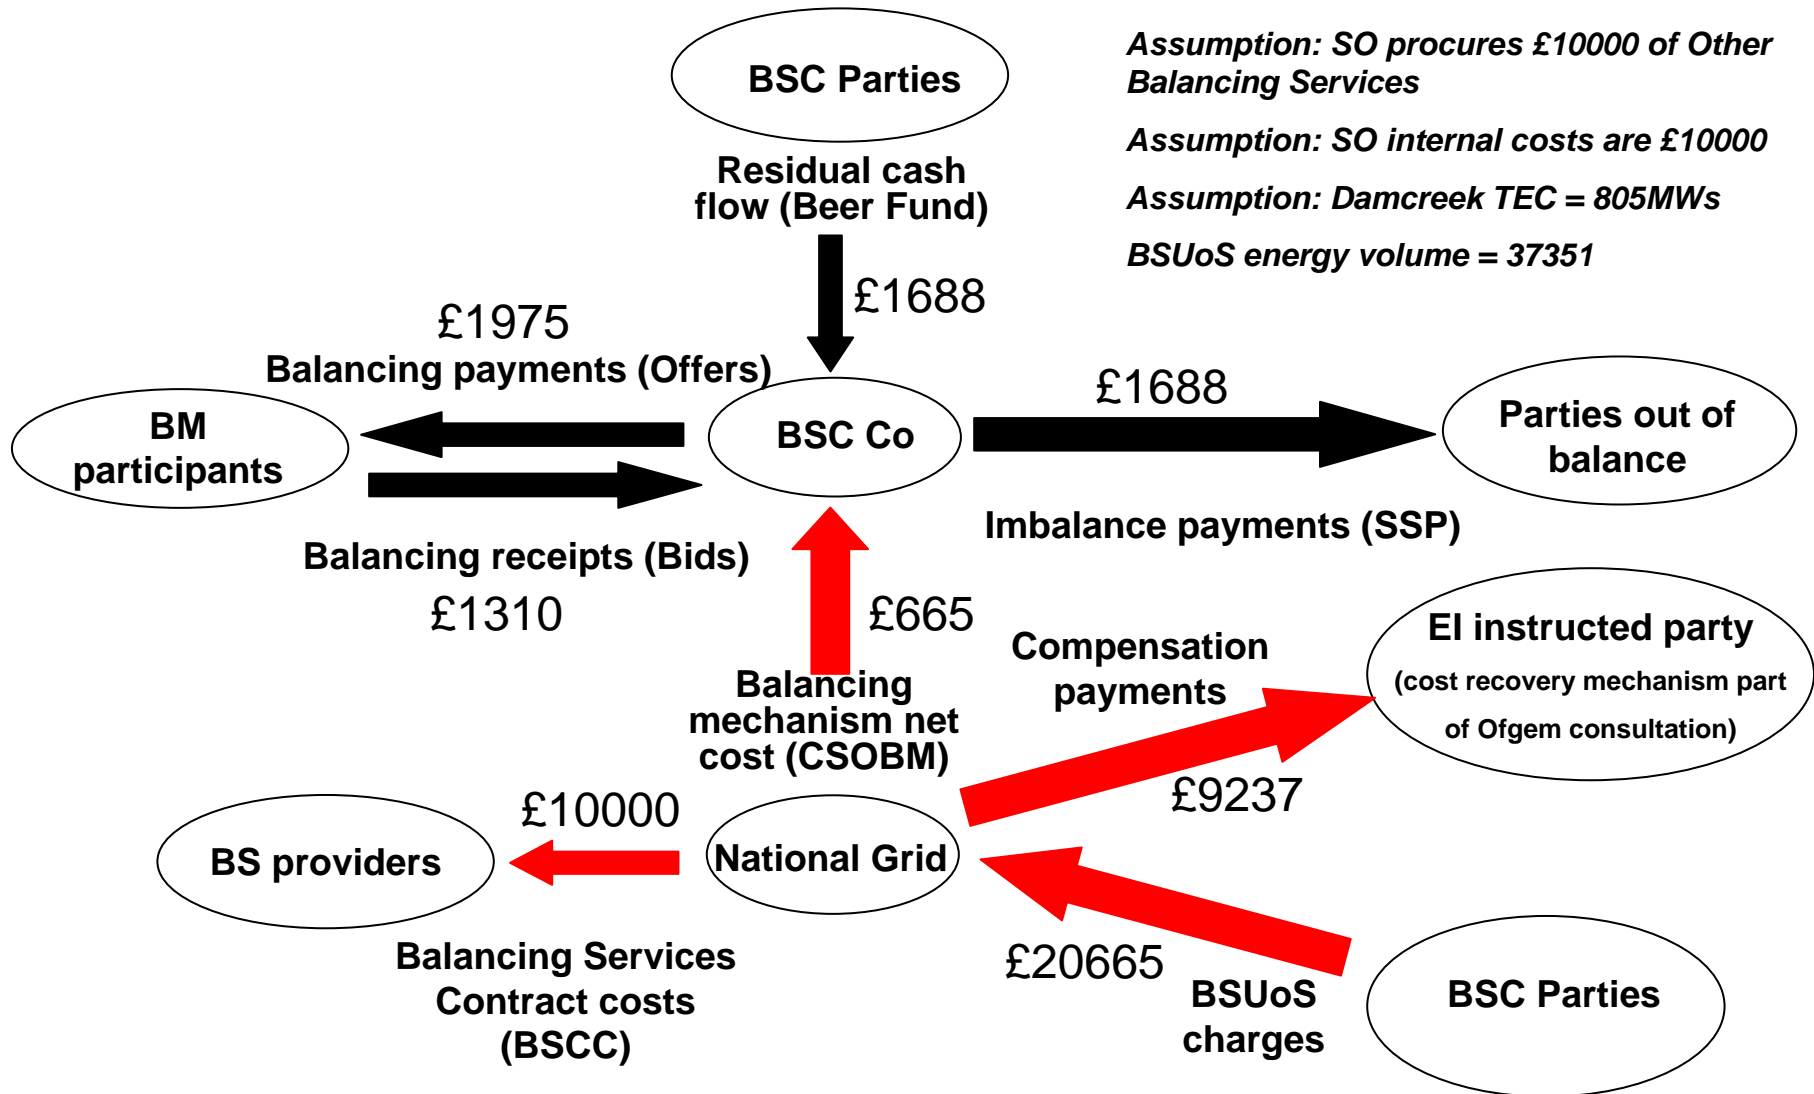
BSC Parties

Assumption: SO procures £10000 of Other Balancing Services

Assumption: SO internal costs are £10000

Assumption: Damcreek TEC = 805MWs

BSUoS energy volume = 37351

Residual cash flow (Beer Fund)

£1688

£1975

Balancing payments (Offers)

BM participants

BSC Co

£1688

Parties out of balance

Imbalance payments (SSP)

Balancing receipts (Bids)

£1310

£665

Compensation payments

EI instructed party (cost recovery mechanism part of Ofgem consultation)

Balancing mechanism net cost (CSOBM)

£9237

£10000

BS providers

National Grid

Balancing Services Contract costs (BSCC)

£20665

BSUoS charges

BSC Parties